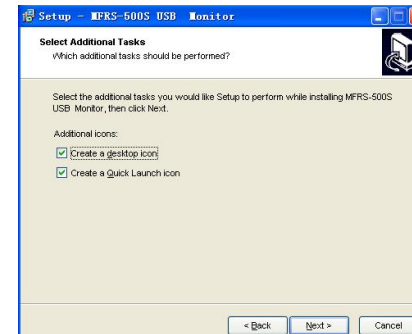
Setup - MFRS-500S USB Monitor

Select Additional Tasks
Which additional tasks should be performed?

Select the additional tasks you would like Setup to perform while installing MFRS-500S USB Monitor, then click Next.

Additional icons:

Create a desktop icon

Create a Quick Launch icon

< Back Next > Cancel